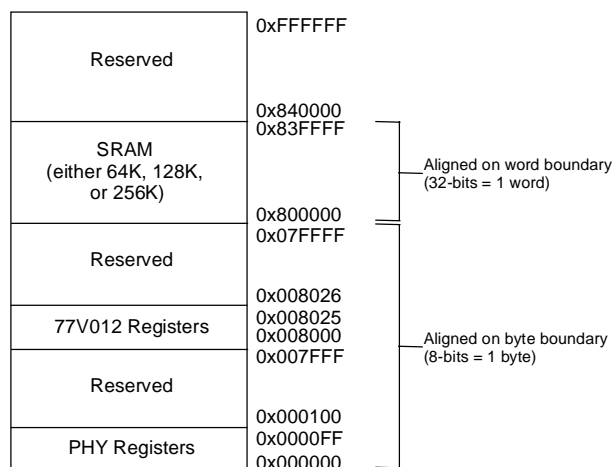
Reserved

SRAM (either 64K, 128K, or 256K)

Reserved

77V012 Registers

Reserved

PHY Registers

0xFFFFFF

0x840000

0x83FFFF

0x800000

0x07FFFF

0x008026

0x008025

0x008000

0x007FFF

0x000100

0x0000FF

0x000000

Aligned on word boundary (32-bits = 1 word)

Aligned on byte boundary (8-bits = 1 byte)